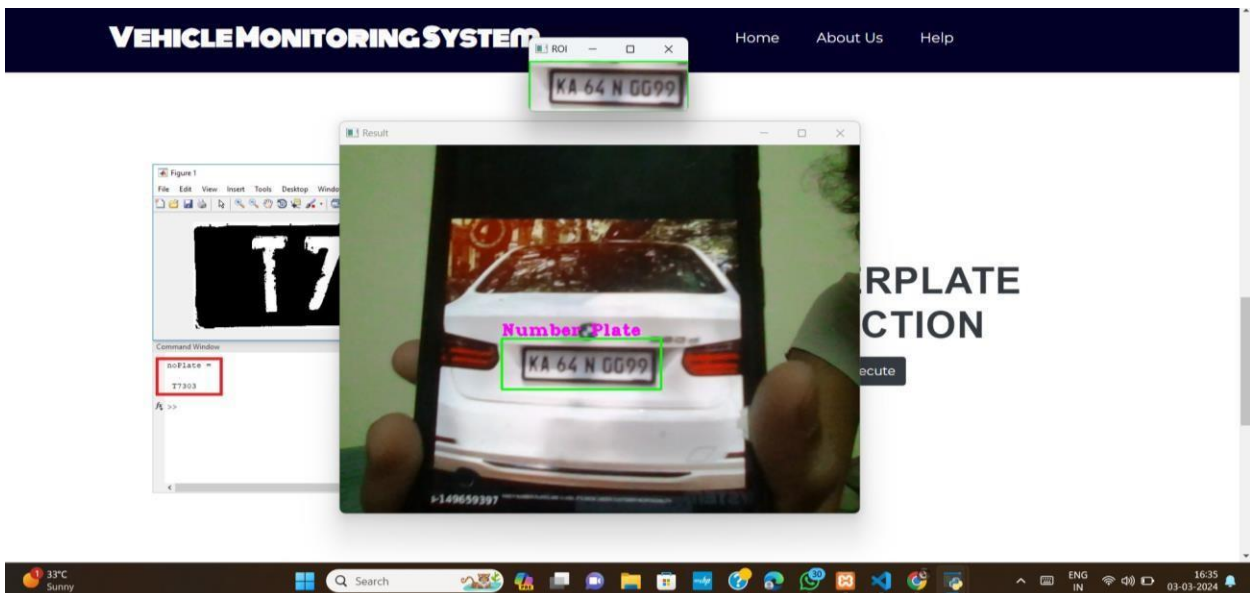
VEHICLE MONITORING SYSTEM

ROI

KA 64 N 0099

Home About Us Help

Result

Figure 1

File Edit View Insert Tools Desktop Windo

T7

Command Window

noPlate =

T7303

$f_x$ >>

Number Plate

KA 64 N 0099

+149659397

RPLATE

CTION

ecute

33°C Sunny

Search

ENG IN

16:35 03-03-2024